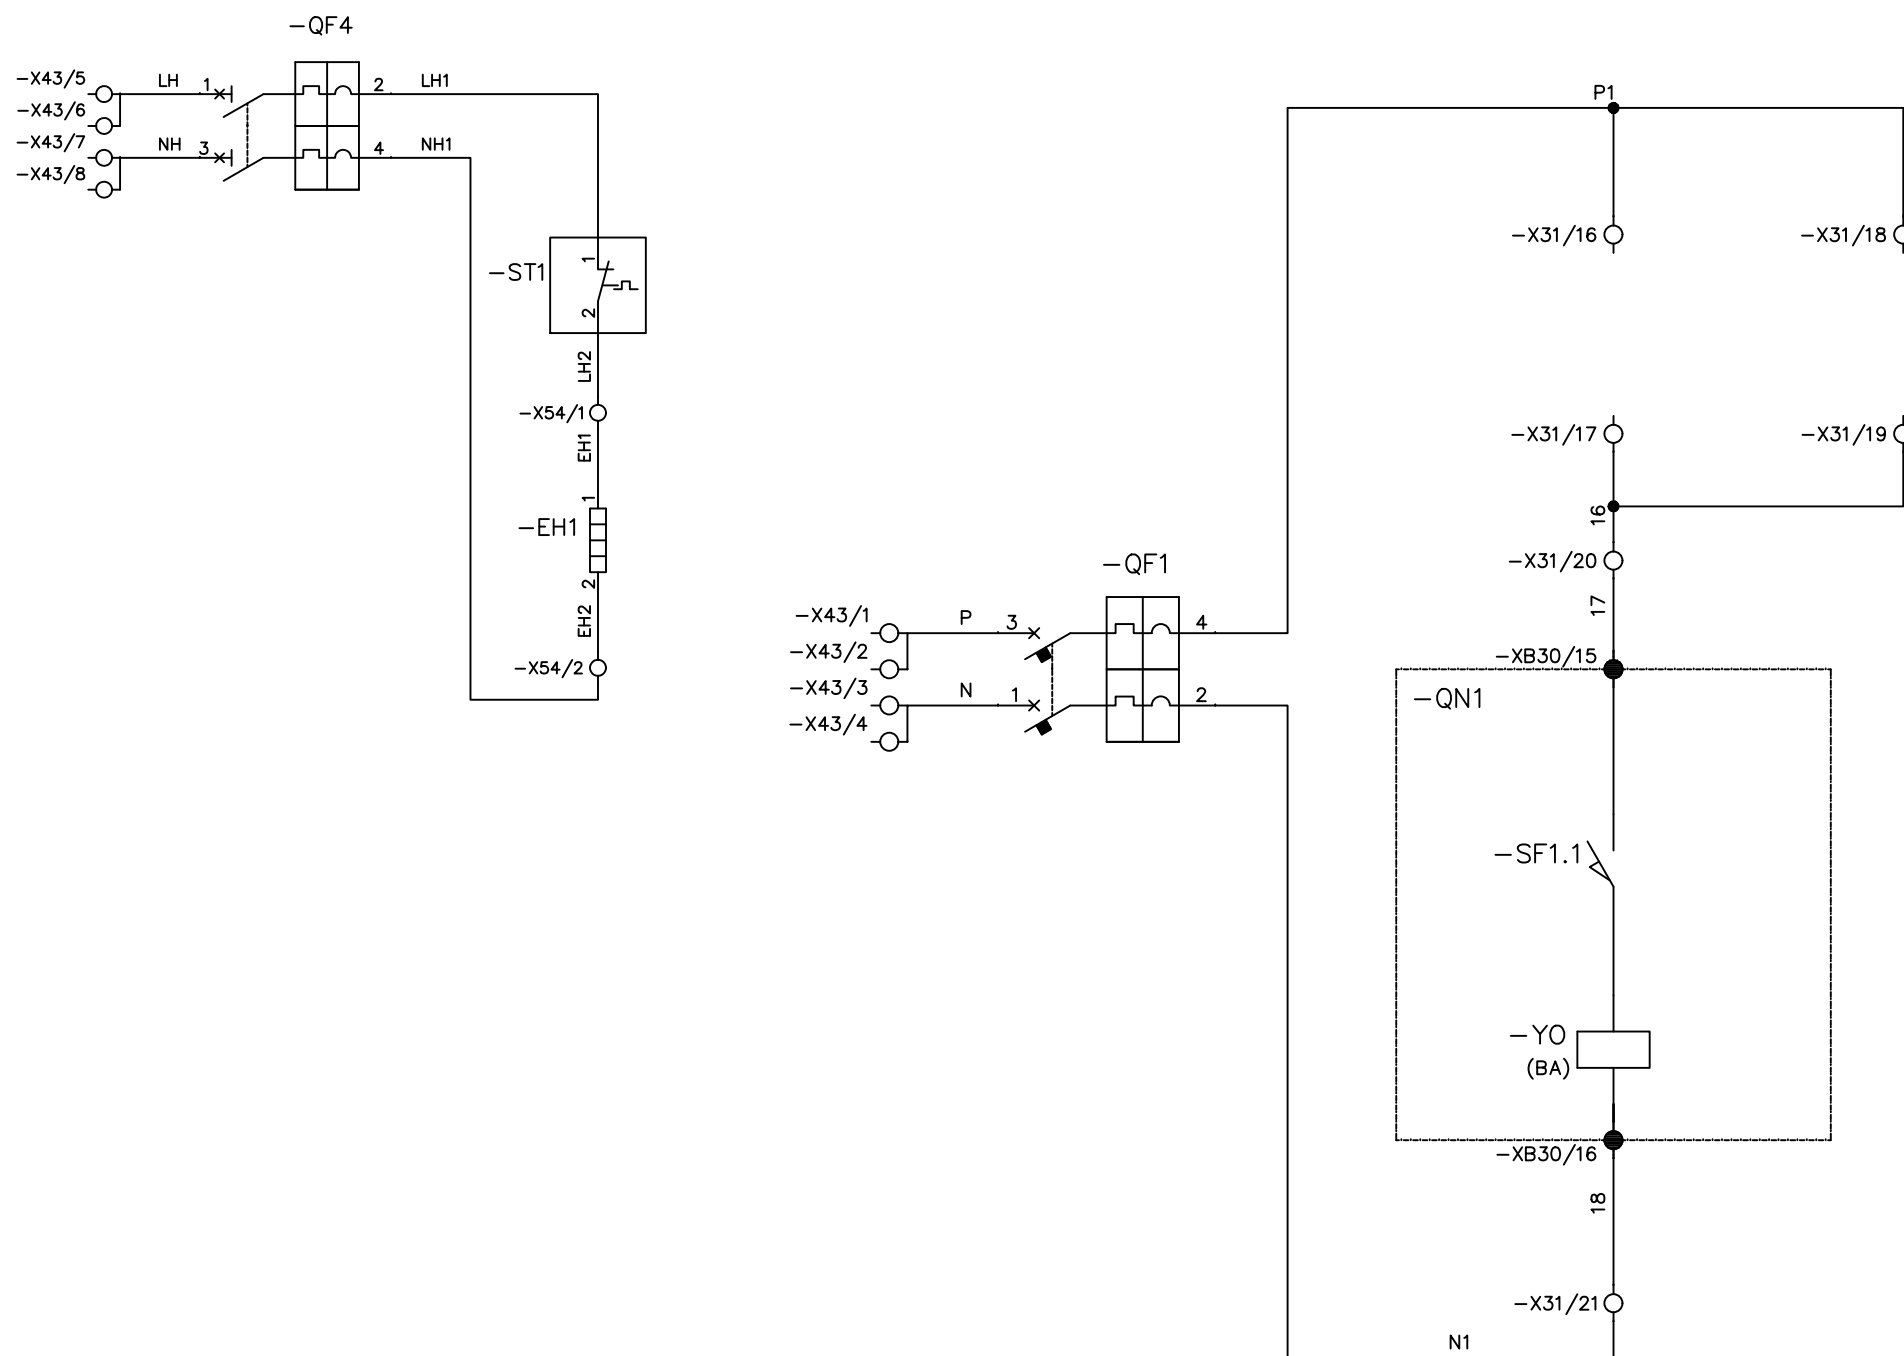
−QF4
−X43/5
−X43/6
−X43/7
−X43/8
LH
1
NH
3
2
LH1
4
NH1
−ST1
1
2
LH2
−X54/1
EH1
1
−EH1
2
EH2
−X54/2
P1
−X31/16
−X31/18
−X31/17
−X31/19
16
−X31/20
17
−QF1
−X43/1
−X43/2
−X43/3
−X43/4
P
3
4
N
1
2
−XB30/15
−QN1
−SF1.1
−Y0
(BA)
−XB30/16
18
−X31/21
N1